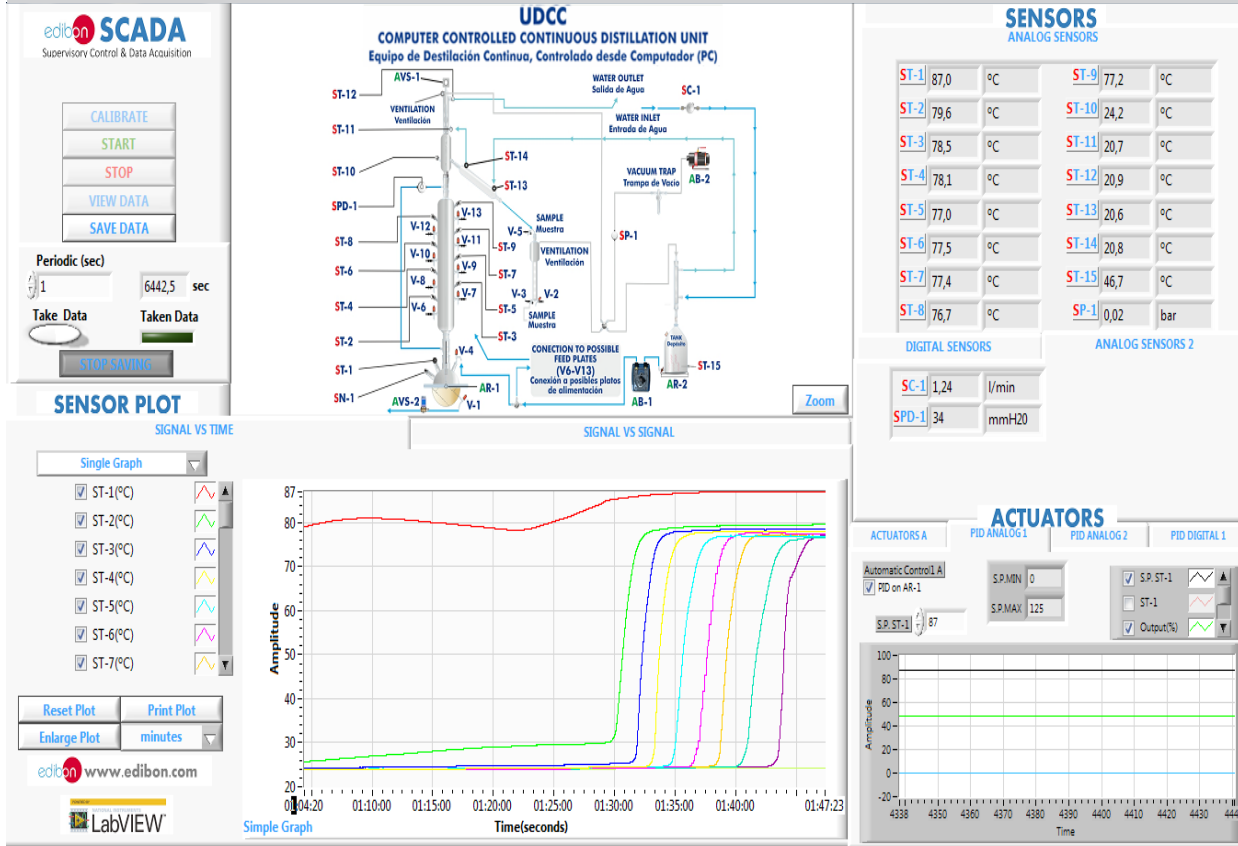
edibon SCADA
Supervisory Control & Data Acquisition

CALIBRATE
START
STOP
VIEW DATA
SAVE DATA

Periodic (sec)
1
6442,5 sec
Take Data
Taken Data
STOP SAVING

UDCC
COMPUTER CONTROLLED CONTINUOUS DISTILLATION UNIT
Equipo de Destilación Continua, Controlado desde Computador (PC)

AVS-1
ST-12
VENTILATION
Ventilación
ST-11
ST-10
SPD-1
ST-8
ST-6
ST-4
ST-2
ST-1
SN-1
AVS-2
WATER OUTLET
Salida de Agua
SC-1
WATER INLET
Entrada de Agua
ST-14
ST-13
V-12
V-10
V-8
V-6
V-13
V-11
V-9
V-7
ST-9
ST-7
ST-5
ST-3
V-5
SAMPLE
Muestra
VENTILATION
Ventilación
V-3
V-2
SAMPLE
Muestra
VACUUM TRAP
Trampa de Vacío
AB-2
SP-1
TANK
Depósito
ST-15
V-4
AR-1
V-1
CONECTION TO POSSIBLE FEED PLATES
(V6-V13)
Conexión a posibles platos de alimentación
AB-1
AR-2
Zoom

SENSORS
ANALOG SENSORS

| ST-1 | 87,0 | ºC | ST-9 | 77,2 | ºC |
|---|---|---|---|---|---|
| ST-2 | 79,6 | ºC | ST-10 | 24,2 | ºC |
| ST-3 | 78,5 | ºC | ST-11 | 20,7 | ºC |
| ST-4 | 78,1 | ºC | ST-12 | 20,9 | ºC |
| ST-5 | 77,0 | ºC | ST-13 | 20,6 | ºC |
| ST-6 | 77,5 | ºC | ST-14 | 20,8 | ºC |
| ST-7 | 77,4 | ºC | ST-15 | 46,7 | ºC |
| ST-8 | 76,7 | ºC | SP-1 | 0,02 | bar |

DIGITAL SENSORS
ANALOG SENSORS 2
SC-1 1,24 l/min
SPD-1 34 mmH20

SENSOR PLOT
SIGNAL VS TIME
SIGNAL VS SIGNAL
Single Graph
ST-1(ºC)
ST-2(ºC)
ST-3(ºC)
ST-4(ºC)
ST-5(ºC)
ST-6(ºC)
ST-7(ºC)
Reset Plot
Print Plot
Enlarge Plot
minutes
edibon www.edibon.com
LabVIEW

87
80
70
60
50
40
30
20
Amplitude
01:04:20 01:10:00 01:15:00 01:20:00 01:25:00 01:30:00 01:35:00 01:40:00 01:47:23
Simple Graph
Time(seconds)

ACTUATORS
ACTUATORS A
PID ANALOG 1
PID ANALOG 2
PID DIGITAL 1
Automatic Control1 A
PID on AR-1
S.P.MIN 0
S.P.MAX 125
S.P. ST-1 87
S.P. ST-1
ST-1
Output(%)
100
80
60
40
20
0
-20
Amplitude
4338 4350 4360 4370 4380 4390 4400 4410 4420 4430 444
Time